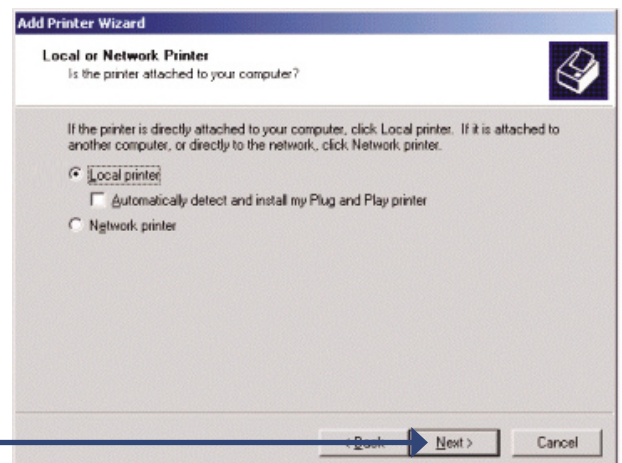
Add Printer Wizard

Local or Network Printer
Is the printer attached to your computer?

If the printer is directly attached to your computer, click Local printer. If it is attached to another computer, or directly to the network, click Network printer.

Local printer

Automatically detect and install my Plug and Play printer

Network printer

< Back

Next >

Cancel